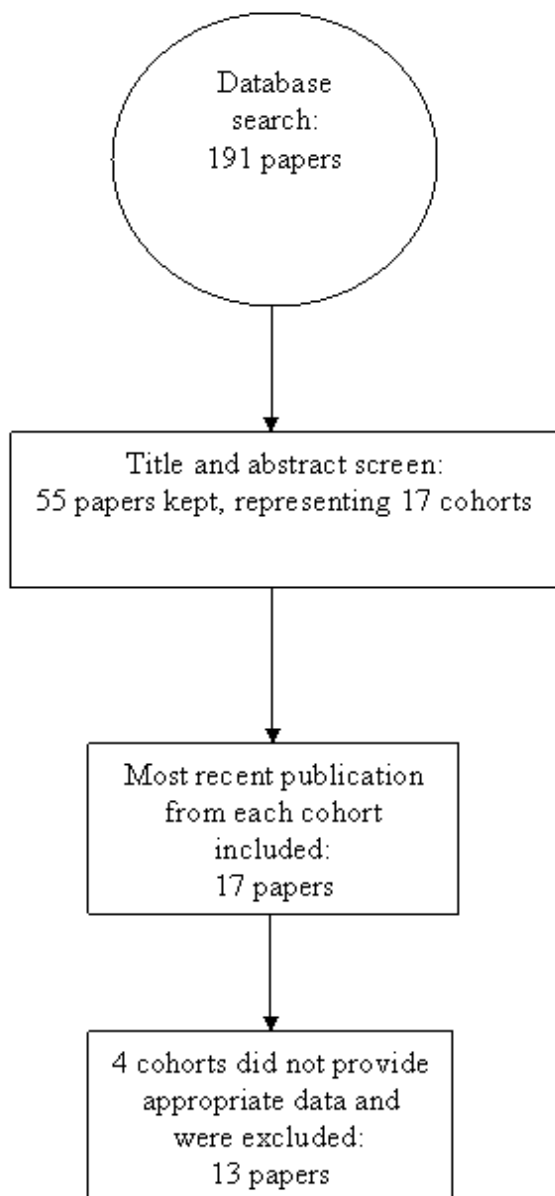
Database search: 191 papers

Title and abstract screen: 55 papers kept, representing 17 cohorts

Most recent publication from each cohort included: 17 papers

4 cohorts did not provide appropriate data and were excluded: 13 papers